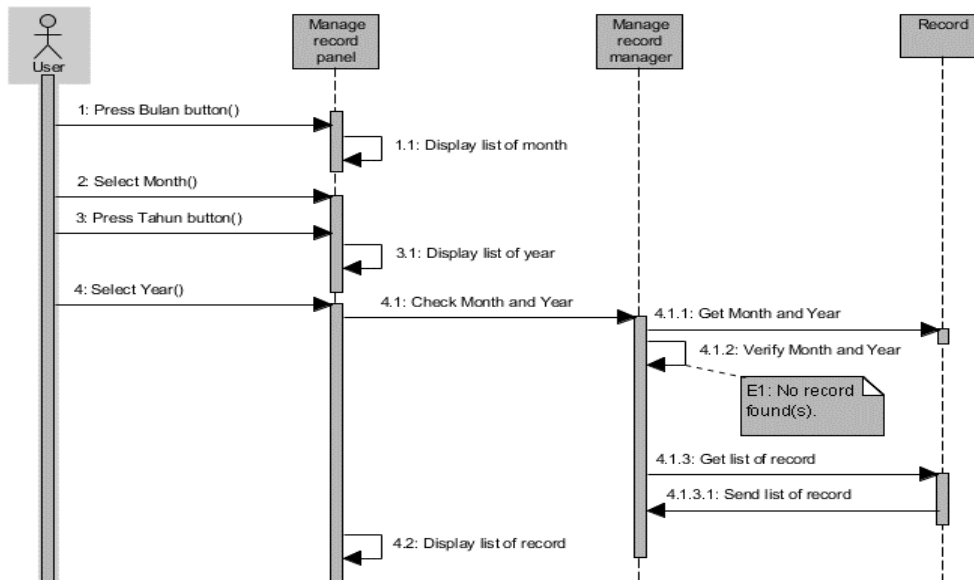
User

Manage record panel

Manage record manager

Record

1: Press Bulan button()

1.1: Display list of month

2: Select Month()

3: Press Tahun button()

3.1: Display list of year

4: Select Year()

4.1: Check Month and Year

4.1.1: Get Month and Year

4.1.2: Verify Month and Year

E1: No record found(s).

4.1.3: Get list of record

4.1.3.1: Send list of record

4.2: Display list of record